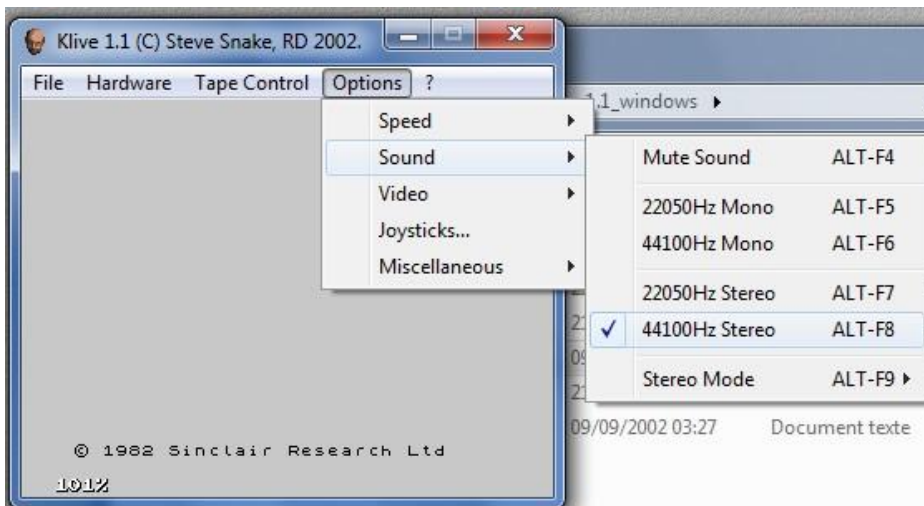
Klive 1.1 (C) Steve Snake, RD 2002.

File Hardware Tape Control Options ?

Speed
Sound
Video
Joysticks...
Miscellaneous

Mute Sound ALT-F4
22050Hz Mono ALT-F5
44100Hz Mono ALT-F6
22050Hz Stereo ALT-F7
✓ 44100Hz Stereo ALT-F8
Stereo Mode ALT-F9

1.1_windows

09/09/2002 03:27 Document texte

© 1982 Sinclair Research Ltd

101%